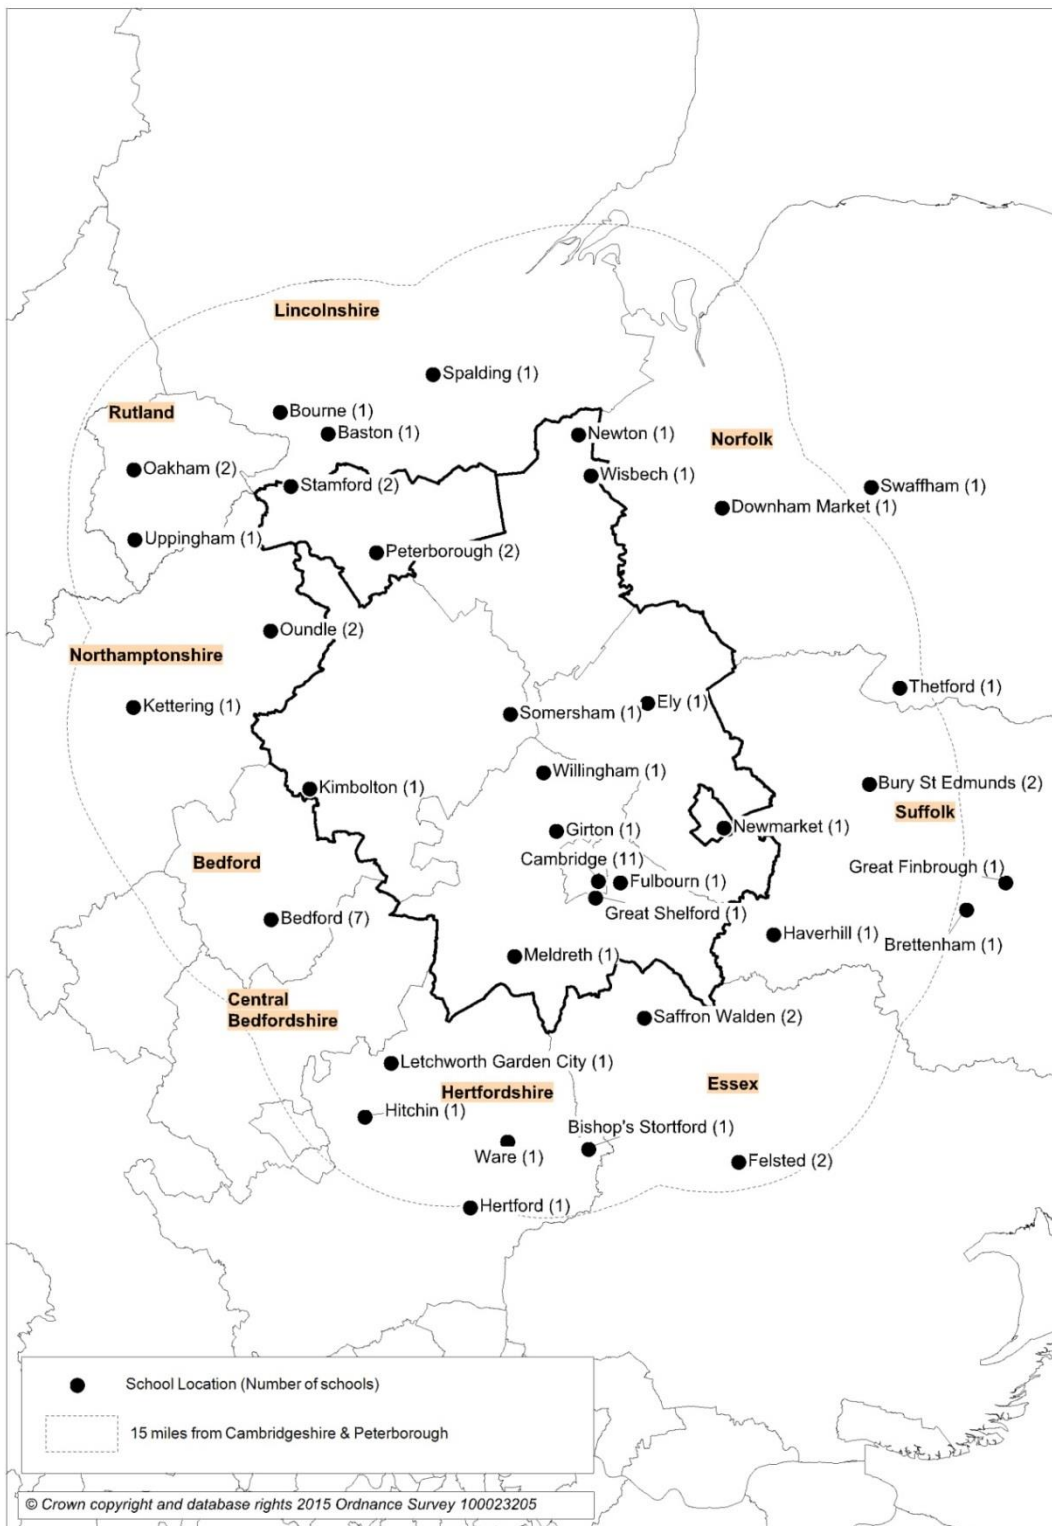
Lincolnshire

Spalding (1)

Rutland

Bourne (1)

Baston (1)

Newton (1)

Norfolk

Oakham (2)

Wisbech (1)

Stamford (2)

Swaffham (1)

Downham Market (1)

Uppingham (1)

Peterborough (2)

Oundle (2)

Northamptonshire

Thetford (1)

Kettering (1)

Ely (1)

Somersham (1)

Willingham (1)

Bury St Edmunds (2)

Kimbolton (1)

Suffolk

Newmarket (1)

Girton (1)

Bedford

Cambridge (11)

Great Finbrough (1)

Fulbourn (1)

Bedford (7)

Great Shelford (1)

Haverhill (1)

Brettenham (1)

Meldreth (1)

Central Bedfordshire

Saffron Walden (2)

Letchworth Garden City (1)

Hertfordshire

Essex

Hitchin (1)

Bishop's Stortford (1)

Ware (1)

Felsted (2)

Hertford (1)

School Location (Number of schools)

15 miles from Cambridgeshire & Peterborough

© Crown copyright and database rights 2015 Ordnance Survey 100023205